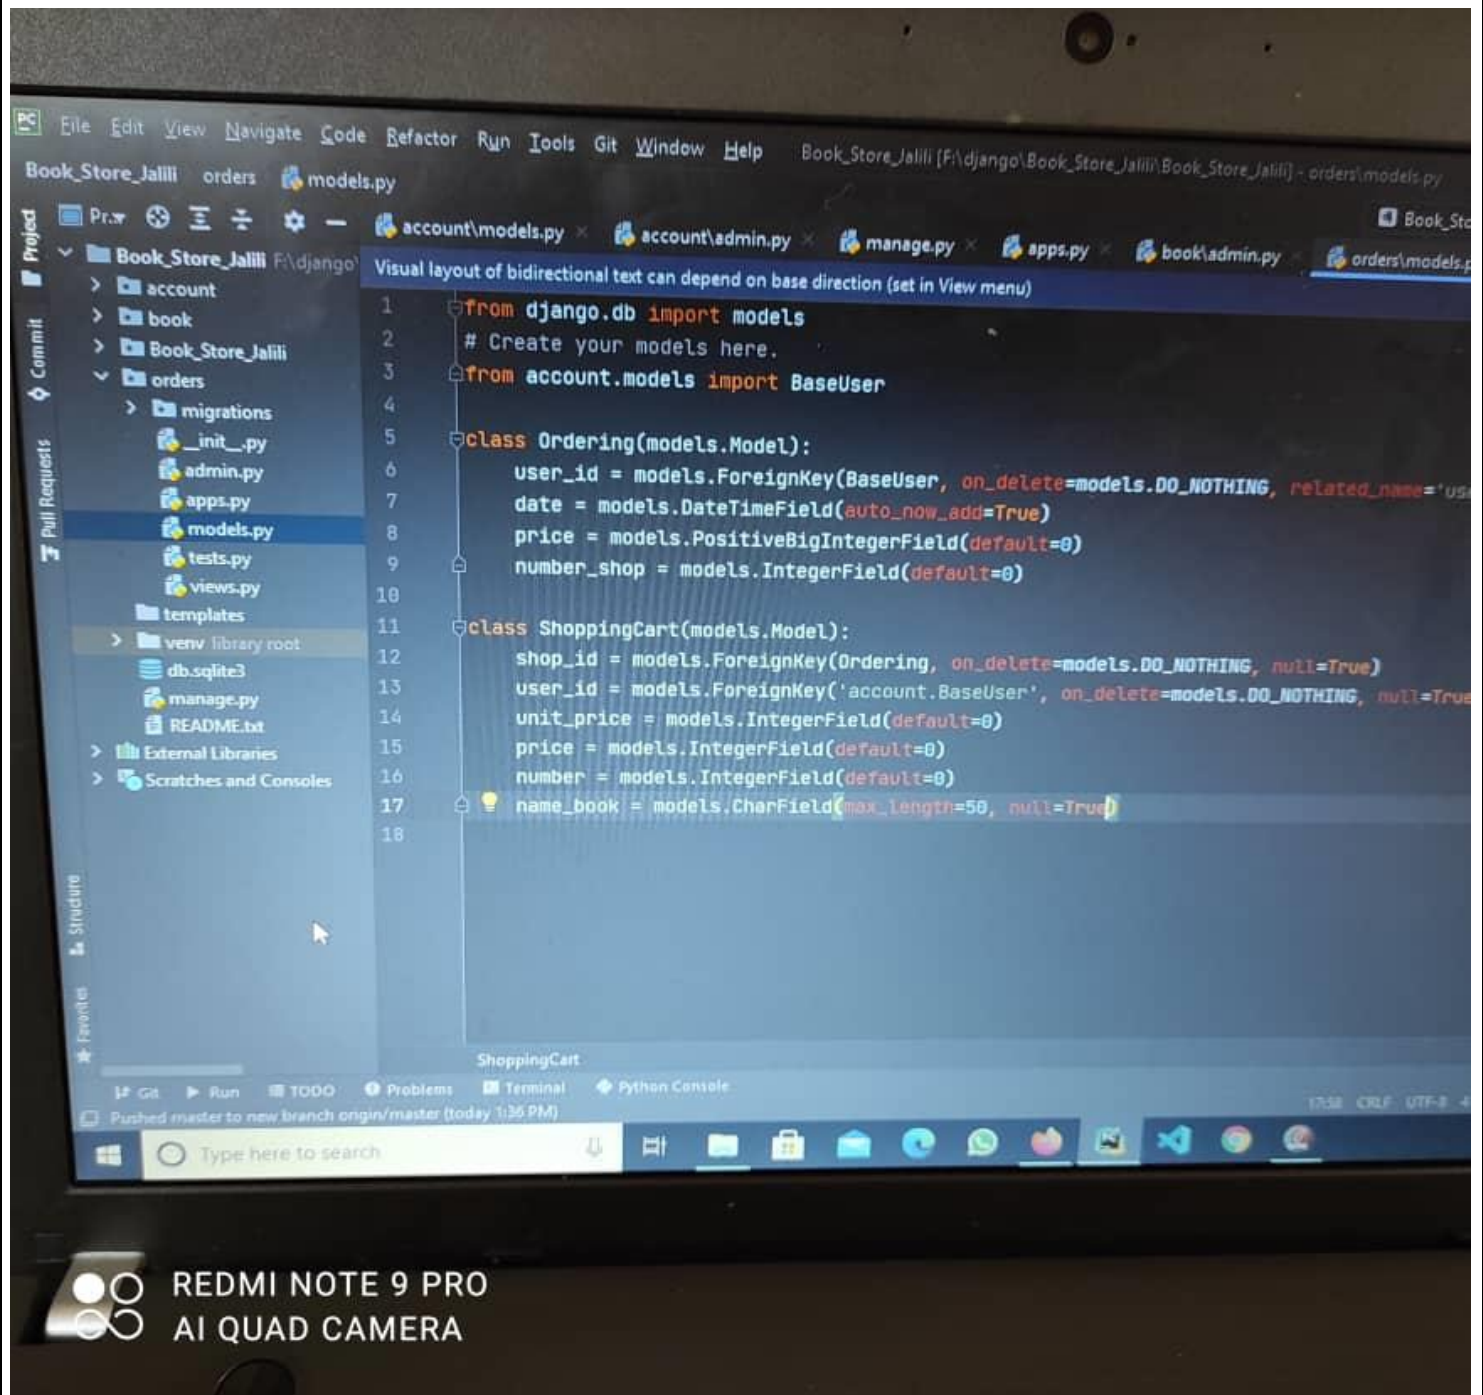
File Edit View Navigate Code Refactor Run Tools Git Window Help Book_Store_Jalili [F:\django\Book_Store_Jalili\Book_Store_Jalili] - orders\models.py

Book_Store_Jalili orders models.py

Project Commit Pull Requests

Pr. account\models.py account\admin.py manage.py apps.py book\admin.py orders\models.p Book_Sto

Book_Store_Jalili F:\django\
account
book
Book_Store_Jalili
orders
migrations
__init__.py
admin.py
apps.py
models.py
tests.py
views.py
templates
venv library root
db.sqlite3
manage.py
README.txt
External Libraries
Scratches and Consoles

Visual layout of bidirectional text can depend on base direction (set in View menu)

1 from django.db import models
2 # Create your models here.
3 from account.models import BaseUser
4
5 class Ordering(models.Model):
6 user_id = models.ForeignKey(BaseUser, on_delete=models.DO_NOTHING, related_name='us
7 date = models.DateTimeField(auto_now_add=True)
8 price = models.PositiveBigIntegerField(default=0)
9 number_shop = models.IntegerField(default=0)
10
11 class ShoppingCart(models.Model):
12 shop_id = models.ForeignKey(Ordering, on_delete=models.DO_NOTHING, null=True)
13 user_id = models.ForeignKey('account.BaseUser', on_delete=models.DO_NOTHING, null=True
14 unit_price = models.IntegerField(default=0)
15 price = models.IntegerField(default=0)
16 number = models.IntegerField(default=0)
17 name_book = models.CharField(max_length=50, null=True)
18

ShoppingCart

Structure Favorites

Git Run TODO Problems Terminal Python Console

Pushed master to new branch origin/master (today 1:36 PM) 17:58 CRLF UTF-8

Type here to search

REDMI NOTE 9 PRO
AI QUAD CAMERA